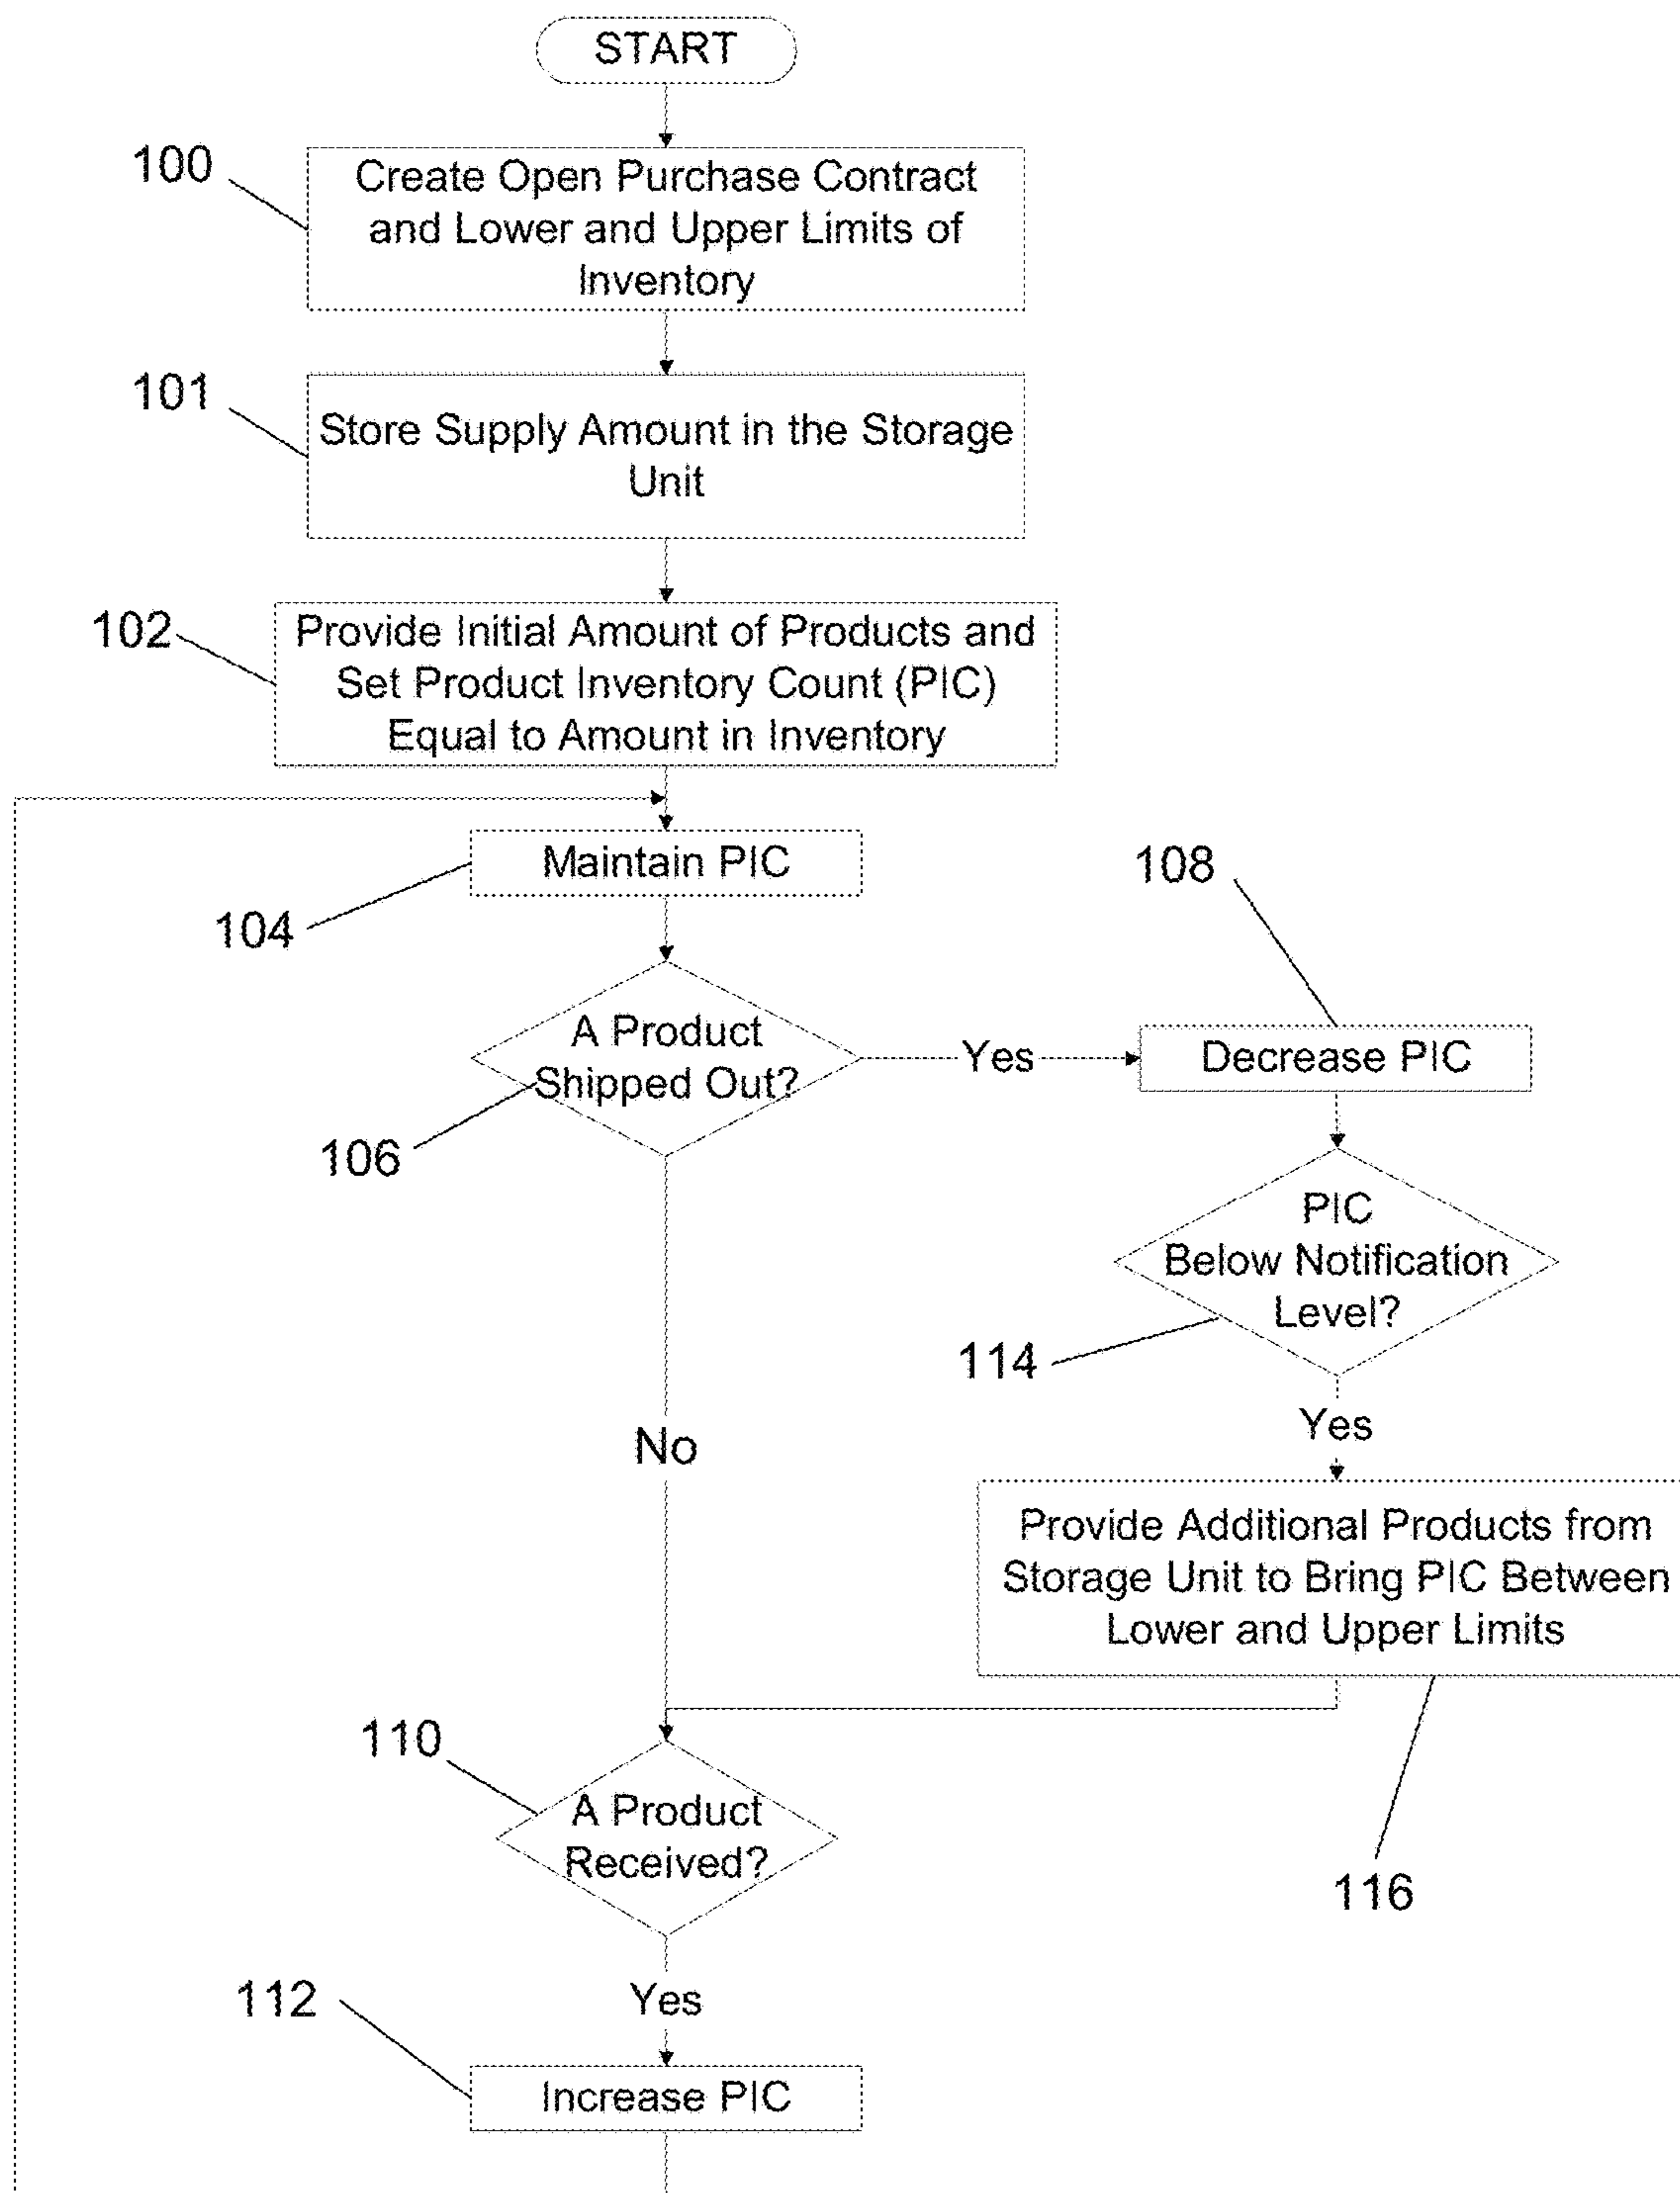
START

100 Create Open Purchase Contract and Lower and Upper Limits of Inventory

101 Store Supply Amount in the Storage Unit

102 Provide Initial Amount of Products and Set Product Inventory Count (PIC) Equal to Amount in Inventory

Maintain PIC

104

A Product Shipped Out?

106

Yes

108

Decrease PIC

PIC Below Notification Level?

114

Yes

Provide Additional Products from Storage Unit to Bring PIC Between Lower and Upper Limits

No

110

A Product Received?

116

112

Yes

Increase PIC